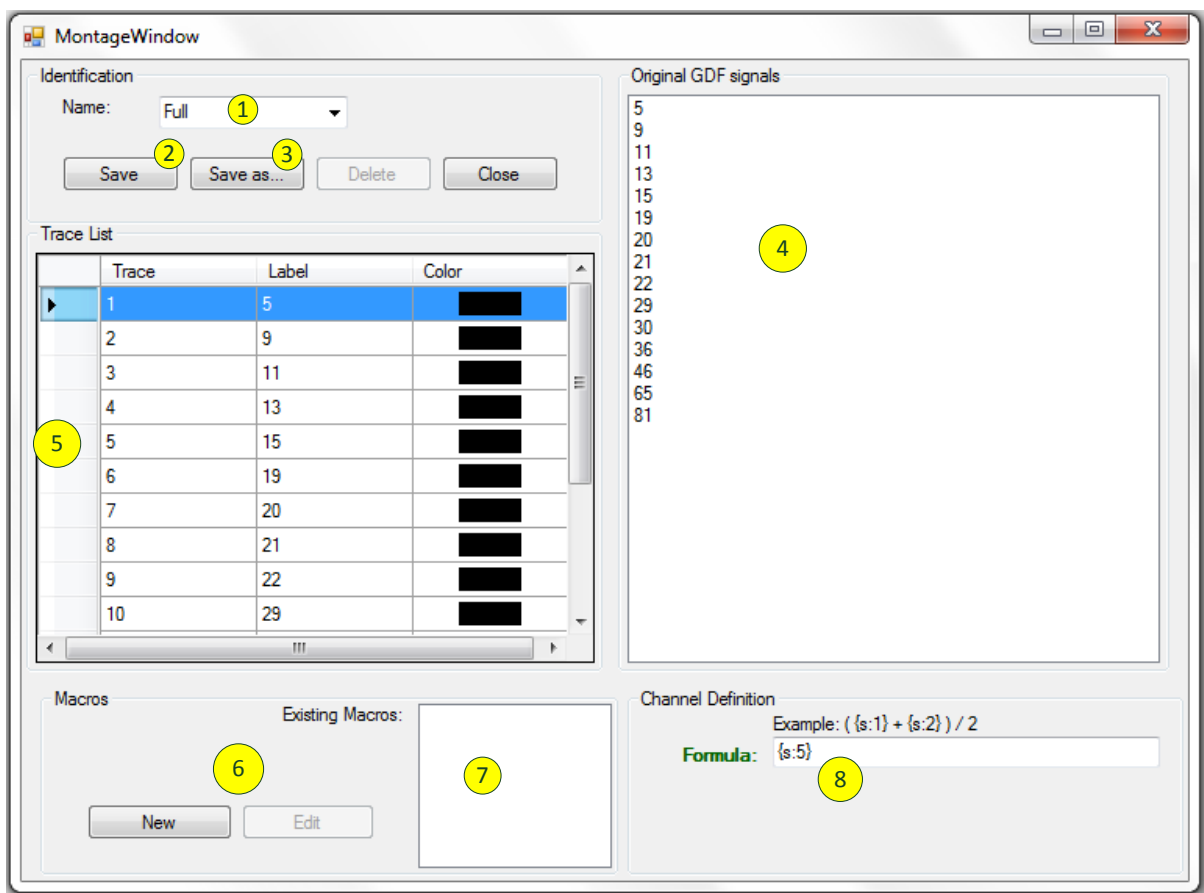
MontageWindow

Identification

Name: Full 1

2 3

Save Save as... Delete Close

Original GDF signals

5
9
11
13
15
19
20
21
22
29
30
36
46
65
81

4

Trace List

| | Trace | Label | Color |
|---|---|---|---|
| ▶ | 1 | 5 | |
| | 2 | 9 | |
| | 3 | 11 | |
| | 4 | 13 | |
| | 5 | 15 | |
| | 6 | 19 | |
| | 7 | 20 | |
| | 8 | 21 | |
| | 9 | 22 | |
| | 10 | 29 | |

5

Macros

Existing Macros:

6

7

New Edit

Channel Definition

Example: ( {s:1} + {s:2} ) / 2

Formula: {s:5}

8